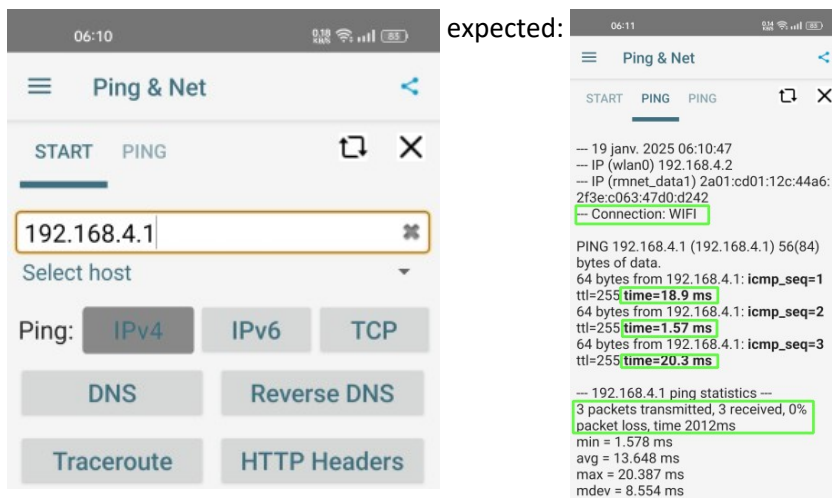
06:10
0.18 KB/S 65

Ping & Net

START PING

192.168.4.1

Select host

Ping: IPv4 IPv6 TCP

DNS Reverse DNS

Traceroute HTTP Headers

expected:

06:11
65

Ping & Net

START PING PING

--- 19 janv. 2025 06:10:47
--- IP (wlan0) 192.168.4.2
--- IP (rmnet_data1) 2a01:cd01:12c:44a6:2f3e:c063:47d0:d242
--- Connection: WIFI

PING 192.168.4.1 (192.168.4.1) 56(84) bytes of data.
64 bytes from 192.168.4.1: **icmp_seq=1** ttl=255 **time=18.9 ms**
64 bytes from 192.168.4.1: **icmp_seq=2** ttl=255 **time=1.57 ms**
64 bytes from 192.168.4.1: **icmp_seq=3** ttl=255 **time=20.3 ms**

--- 192.168.4.1 ping statistics ---
3 packets transmitted, 3 received, 0% packet loss, time 2012ms
min = 1.578 ms
avg = 13.648 ms
max = 20.387 ms
mdev = 8.554 ms